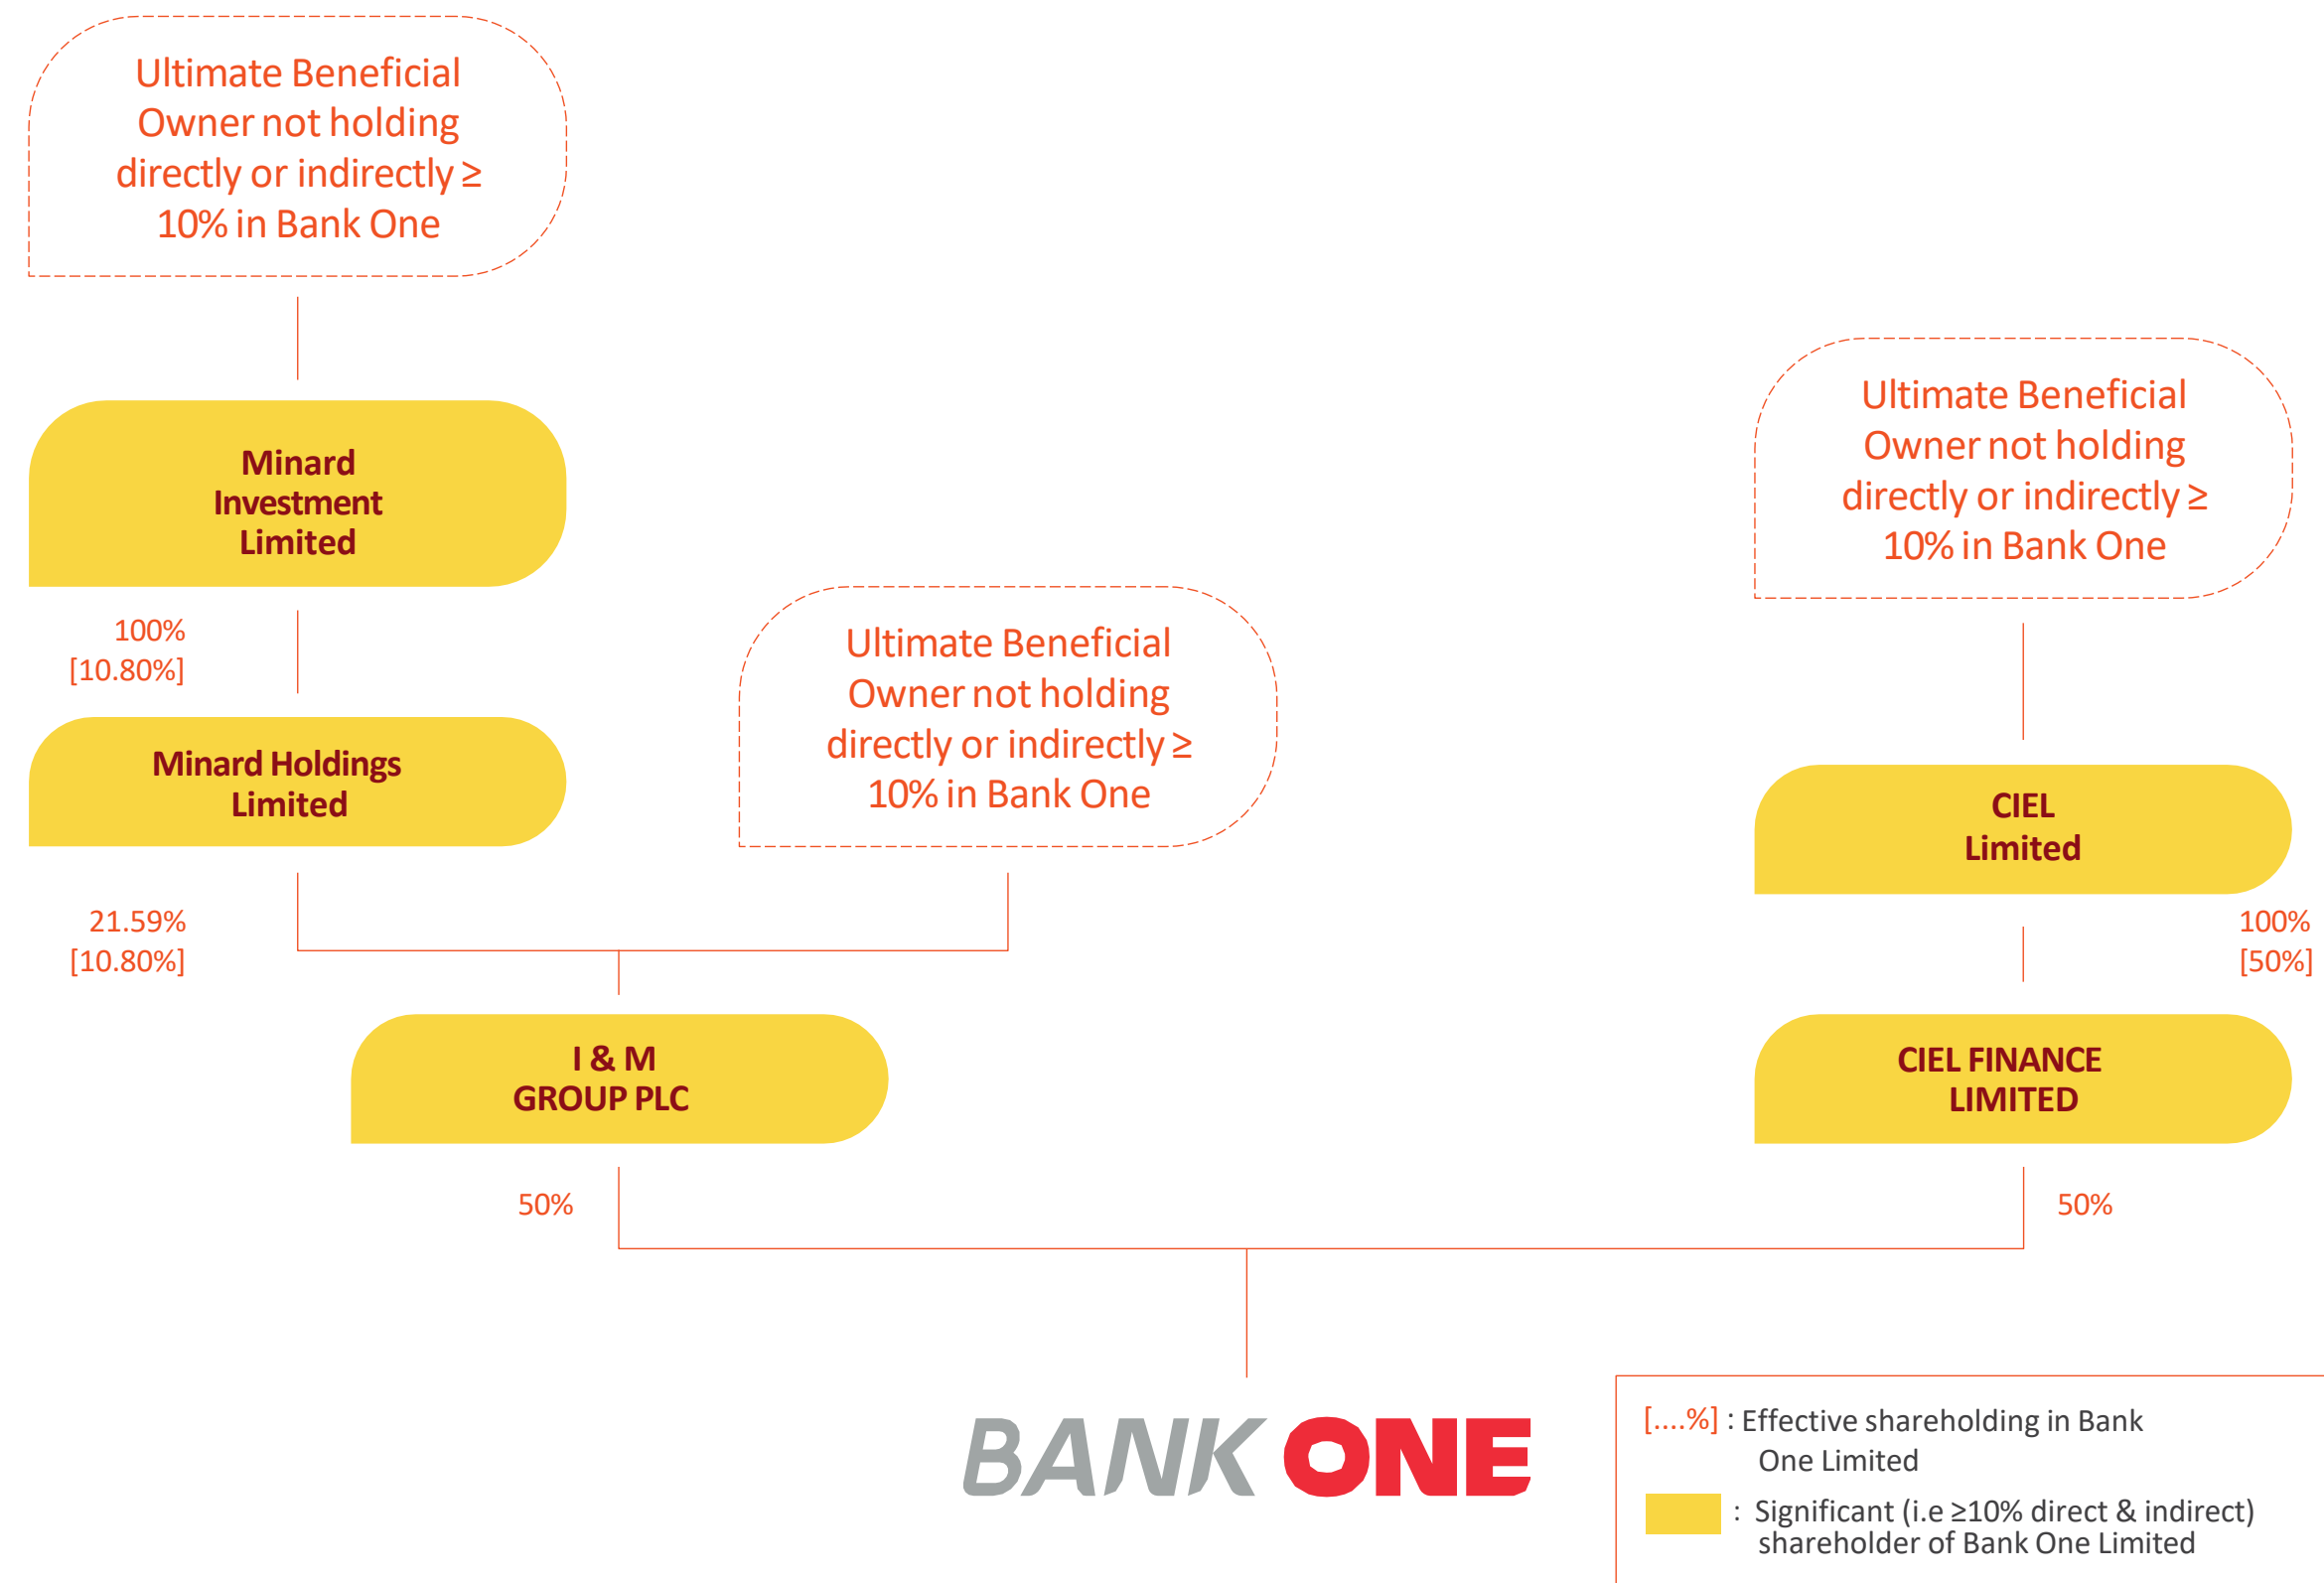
Ultimate Beneficial Owner not holding directly or indirectly ≥ 10% in Bank One

Minard Investment Limited

100%
[10.80%]

Minard Holdings Limited

Ultimate Beneficial Owner not holding directly or indirectly ≥ 10% in Bank One

Ultimate Beneficial Owner not holding directly or indirectly ≥ 10% in Bank One

CIEL Limited

21.59%
[10.80%]

100%
[50%]

I & M GROUP PLC

CIEL FINANCE LIMITED

50%

50%

BANK ONE

[....%] : Effective shareholding in Bank One Limited

: Significant (i.e ≥10% direct & indirect) shareholder of Bank One Limited